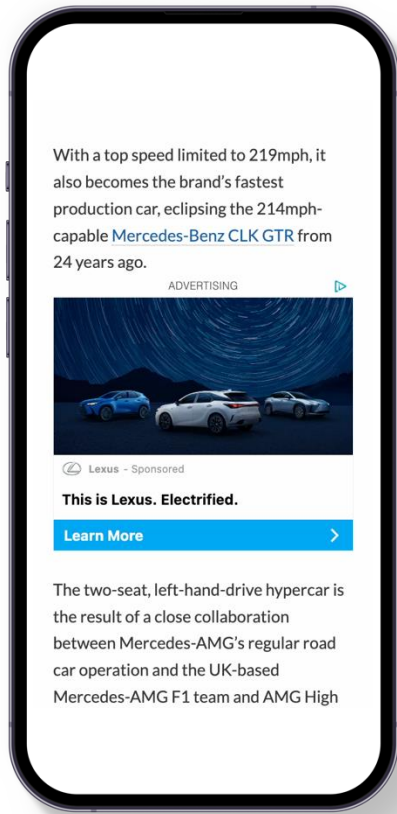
With a top speed limited to 219mph, it also becomes the brand's fastest production car, eclipsing the 214mph-capable Mercedes-Benz CLK GTR from 24 years ago.

ADVERTISING

Lexus - Sponsored

This is Lexus. Electrified.

Learn More

The two-seat, left-hand-drive hypercar is the result of a close collaboration between Mercedes-AMG's regular road car operation and the UK-based Mercedes-AMG F1 team and AMG High